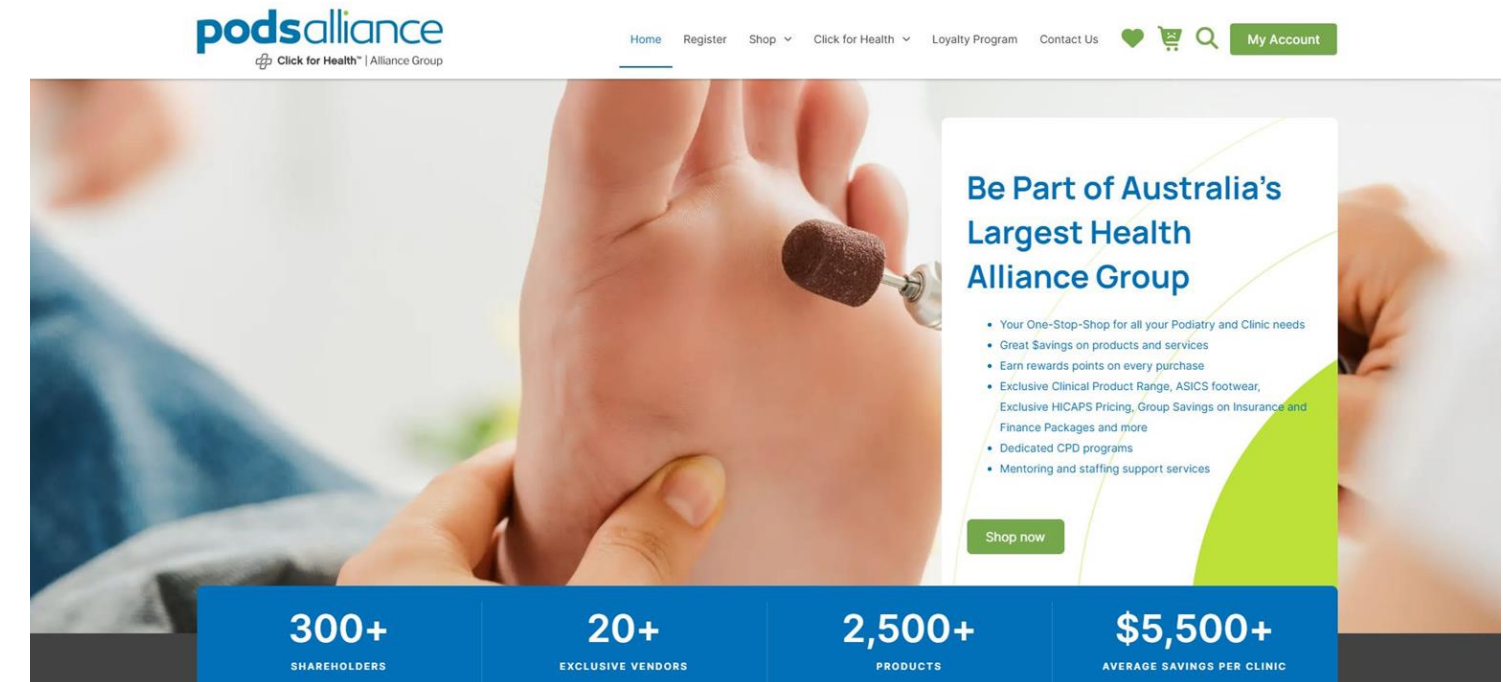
podsalliance
Click for Health™ | Alliance Group

Home Register Shop Click for Health Loyalty Program Contact Us My Account

Be Part of Australia's Largest Health Alliance Group

- Your One-Stop-Shop for all your Podiatry and Clinic needs
- Great $avings on products and services
- Earn rewards points on every purchase
- Exclusive Clinical Product Range, ASICS footwear, Exclusive HICAPS Pricing, Group Savings on Insurance and Finance Packages and more
- Dedicated CPD programs
- Mentoring and staffing support services

Shop now

300+
SHAREHOLDERS

20+
EXCLUSIVE VENDORS

2,500+
PRODUCTS

$5,500+
AVERAGE SAVINGS PER CLINIC